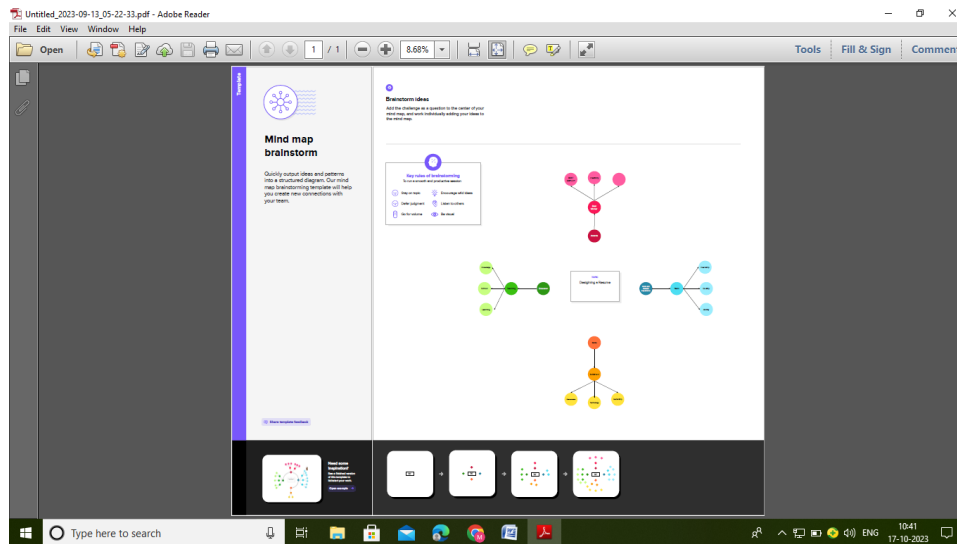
Untitled_2023-09-13_05-22-33.pdf - Adobe Reader

File Edit View Window Help

Open

1 / 1

8.68%

Tools Fill & Sign Comment

Template

Mind map brainstorm

Quickly output ideas and patterns into a structured diagram. Our mind map brainstorming template will help you create new connections with your team.

Share template feedback

Brainstorm ideas

Add the challenge as a question to the center of your mind map, and work individually adding your ideas to the mind map.

Key rules of brainstorming

To run a smooth and productive session

Stay on topic | Encourage wild ideas
Defer judgment | Listen to others
Go for volume | Be visual

Designing a fitness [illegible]

Need some inspiration?

See a finished version of this template to kickstart your work.

Open example

Type here to search

ENG

10:41
17-10-2023